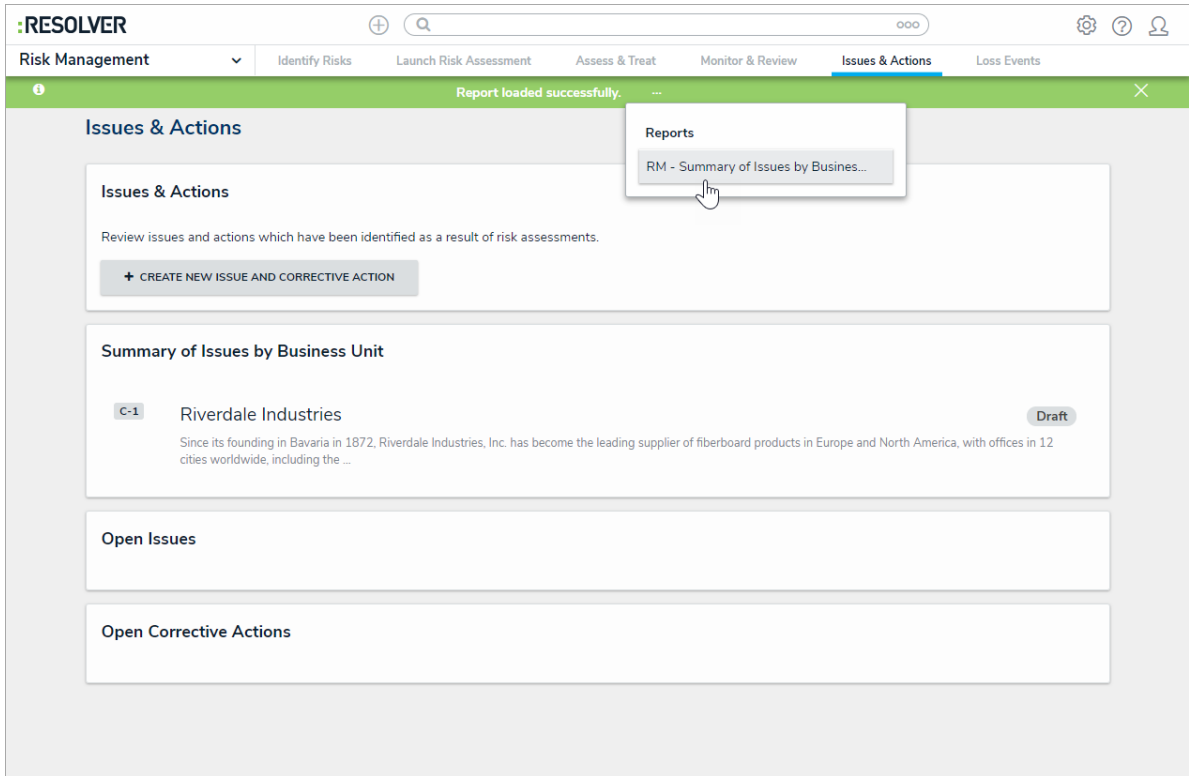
:RESOLVER

Risk Management

Identify Risks | Launch Risk Assessment | Assess & Treat | Monitor & Review | Issues & Actions | Loss Events

Report loaded successfully. ···

Reports

RM - Summary of Issues by Busines...

Issues & Actions

Issues & Actions

Review issues and actions which have been identified as a result of risk assessments.

+ CREATE NEW ISSUE AND CORRECTIVE ACTION

Summary of Issues by Business Unit

C-1 Riverdale Industries

Draft

Since its founding in Bavaria in 1872, Riverdale Industries, Inc. has become the leading supplier of fiberboard products in Europe and North America, with offices in 12 cities worldwide, including the ...

Open Issues

Open Corrective Actions